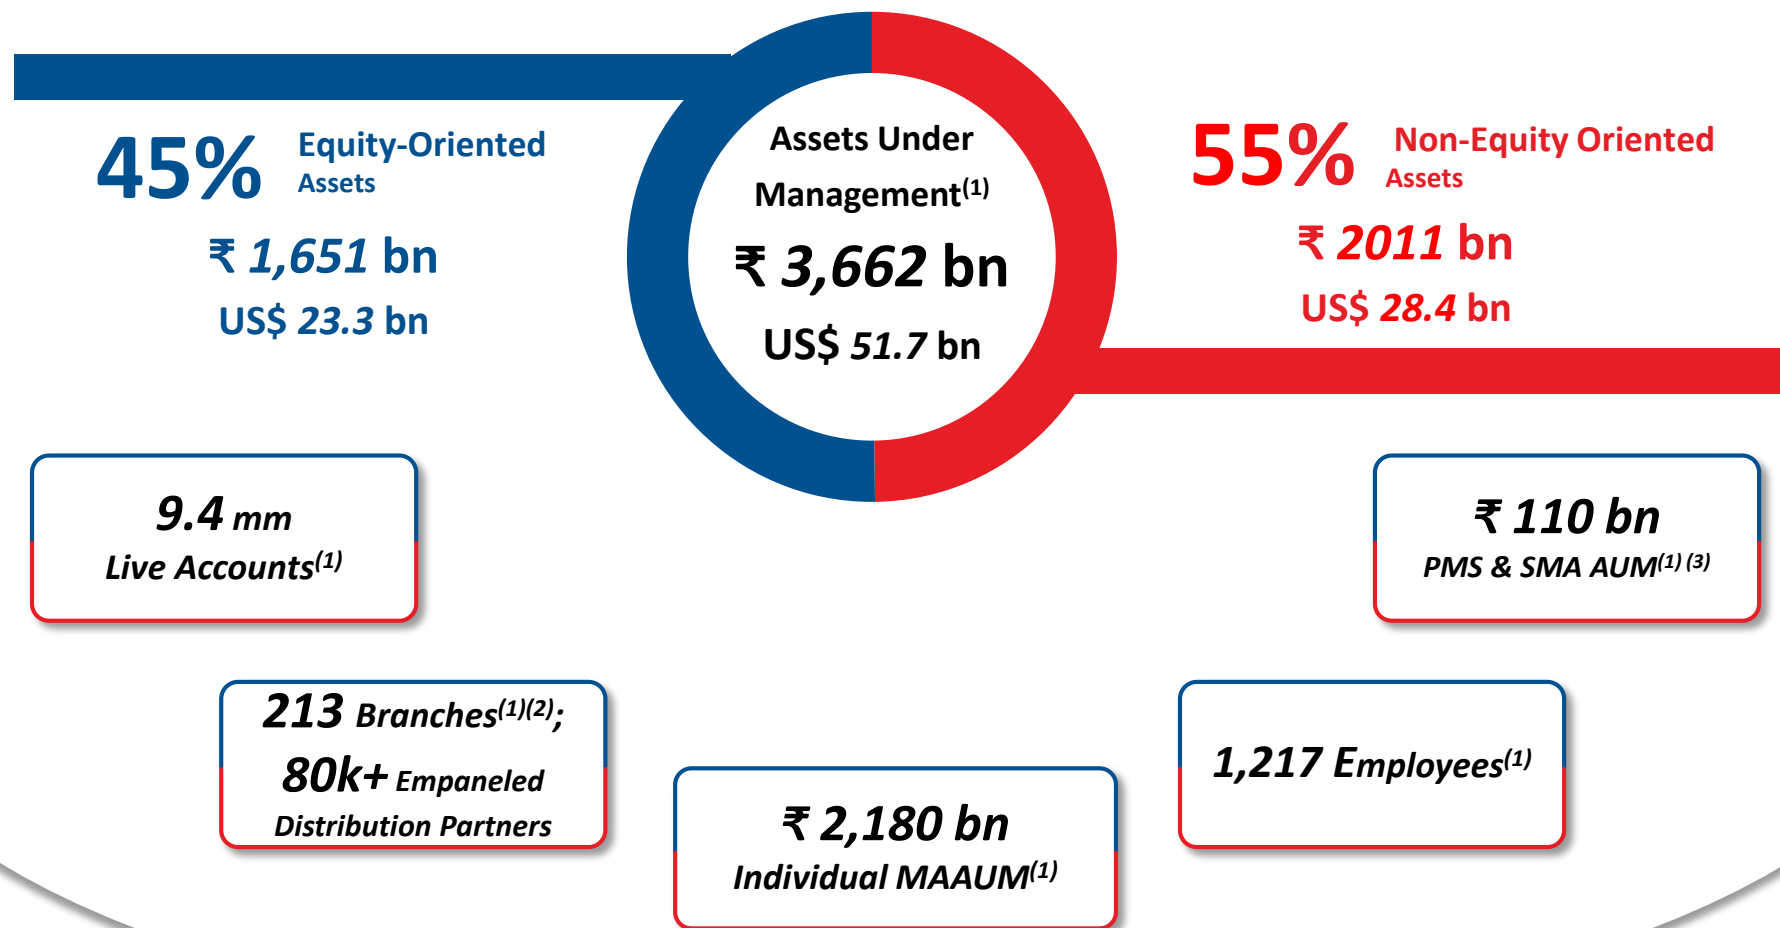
45% Equity-Oriented Assets

₹ 1,651 bn

US$ 23.3 bn

Assets Under Management$^{(1)}$

₹ 3,662 bn

US$ 51.7 bn

55% Non-Equity Oriented Assets

₹ 2011 bn

US$ 28.4 bn

9.4 mm
Live Accounts$^{(1)}$

₹ 110 bn
PMS & SMA AUM$^{(1)(3)}$

213 Branches$^{(1)(2)}$;
80k+ Empaneled
Distribution Partners

₹ 2,180 bn
Individual MAAUM$^{(1)}$

1,217 Employees$^{(1)}$